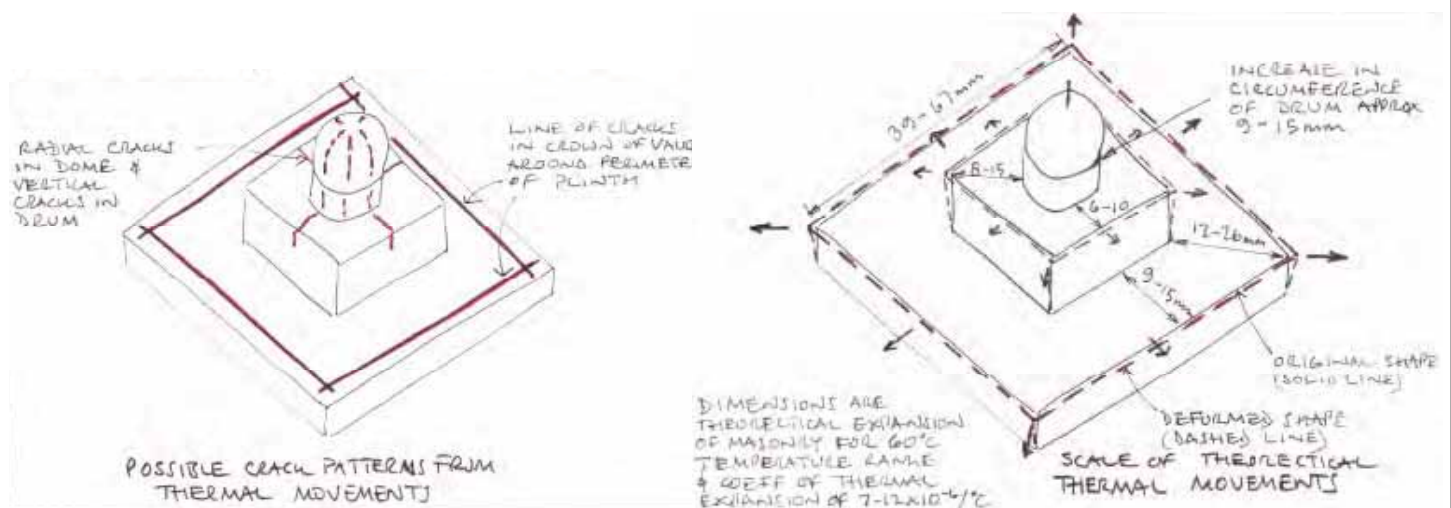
RADIAL CRACKS IN DOME & VERTICAL CRACKS IN DRUM

LINE OF CRACKS IN CROWN OF VAU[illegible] AROUND PERIMETE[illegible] OF PLINTH

POSSIBLE CRACK PATTERNS FROM THERMAL MOVEMENTS

INCREASE IN CIRCUMFERENCE OF DRUM APPROX 9 - 15mm

39 - 67mm

8-15

6-10

12-26mm

9 -15mm

ORIGINAL SHAPE (SOLID LINE)

DEFORMED SHAPE (DASHED LINE)

DIMENSIONS ARE THEORECTICAL EXPANSION OF MASONRY FOR 60°C TEMPERATURE RANGE & COEFF OF THERMAL EXPANSION OF 7-12x10$^{-6}$/°C

SCALE OF THEORECTICAL THERMAL MOVEMENTS